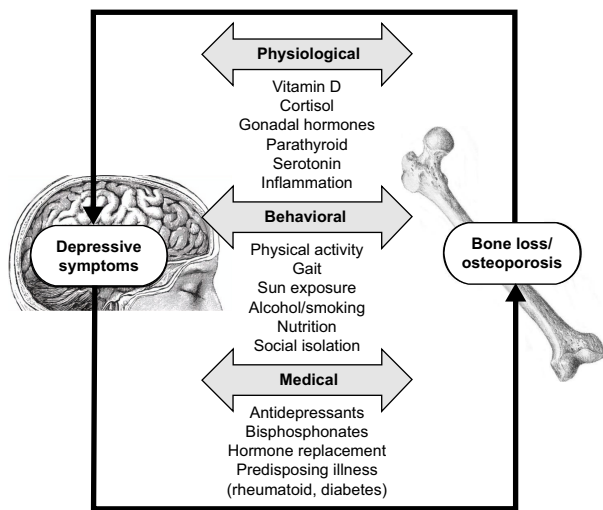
Physiological

Vitamin D
Cortisol
Gonadal hormones
Parathyroid
Serotonin
Inflammation

Behavioral

Physical activity
Gait
Sun exposure
Alcohol/smoking
Nutrition
Social isolation

Medical

Antidepressants
Bisphosphonates
Hormone replacement
Predisposing illness
(rheumatoid, diabetes)

Depressive symptoms

Bone loss/ osteoporosis